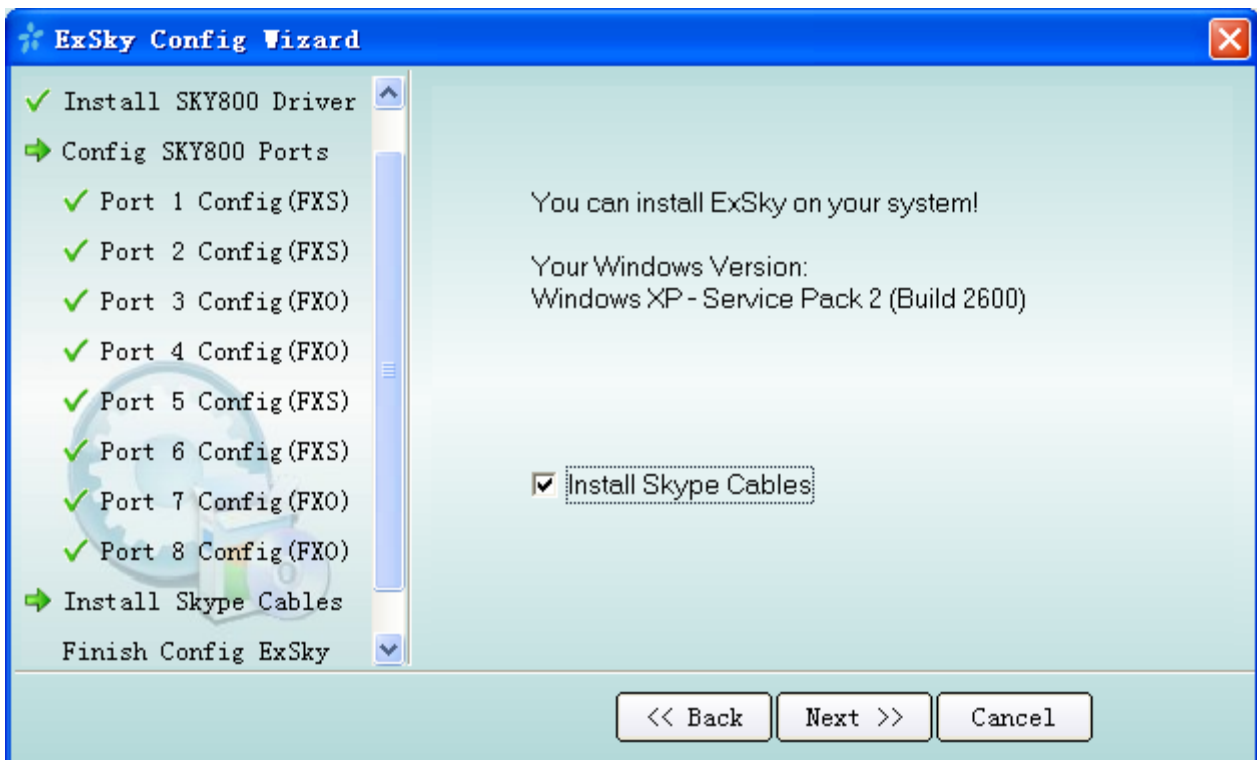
ExSky Config Wizard

Install SKY800 Driver
Config SKY800 Ports
Port 1 Config(FXS)
Port 2 Config(FXS)
Port 3 Config(FXO)
Port 4 Config(FXO)
Port 5 Config(FXS)
Port 6 Config(FXS)
Port 7 Config(FXO)
Port 8 Config(FXO)
Install Skype Cables
Finish Config ExSky

You can install ExSky on your system!

Your Windows Version:
Windows XP - Service Pack 2 (Build 2600)

Install Skype Cables

<< Back
Next >>
Cancel